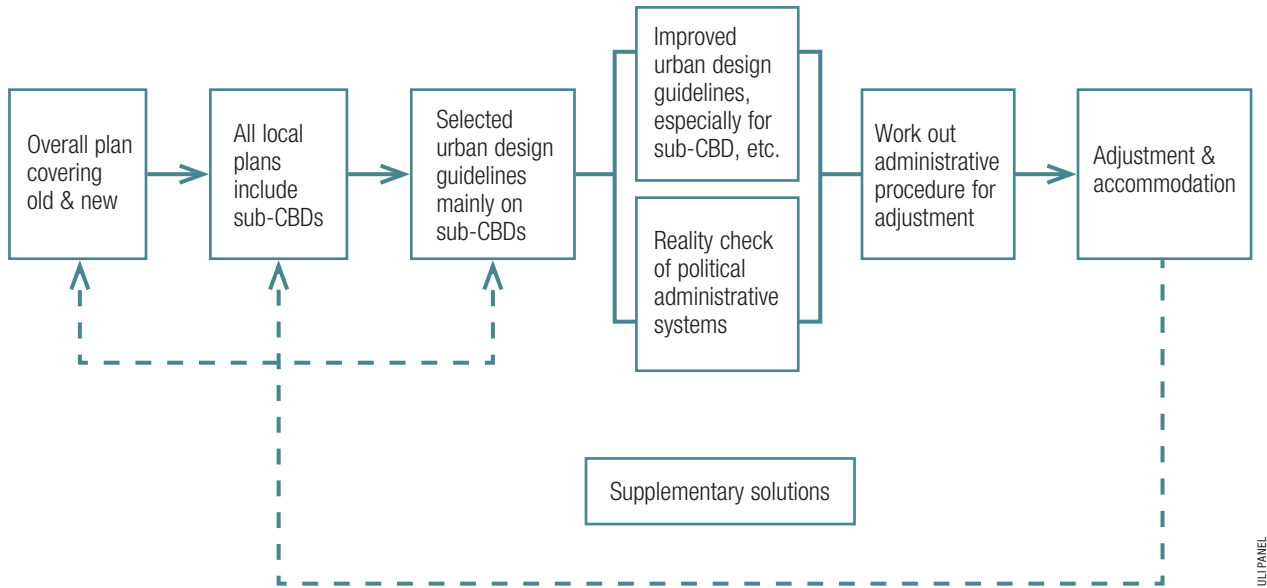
Overall plan covering old & new

All local plans include sub-CBDs

Selected urban design guidelines mainly on sub-CBDs

Improved urban design guidelines, especially for sub-CBD, etc.

Reality check of political administrative systems

Work out administrative procedure for adjustment

Adjustment & accommodation

Supplementary solutions

ULI PANEL